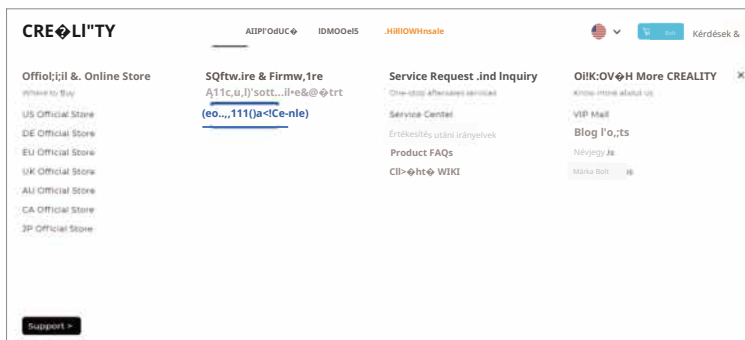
CRE�LI"TY

AIIPl'OdUC� IDMOOel5 .HilIOWHnsale

Kérdések &

Offiol;i;il &. Online Store
Where to Buy
US Official Store
DE Official Store
EU Official Store
UK Official Store
AU Official Store
CA Official Store
JP Official Store

SQftw.ire & Firmw,1re
A11c,u,l)'sott...il•e&@�trt
(eo..,,111()a<!Ce-nle)

Service Request .ind Inquiry
One-stop aftersales services
Service Center
Értékesítés utáni irányelvek
Product FAQs
Cll>�ht� WIKI

Oi!K:OV�H More CREALITY
Know more about us
VIP Mall
Blog l'o,;ts
Névjegy Js
Márka Bolt Js

Support >